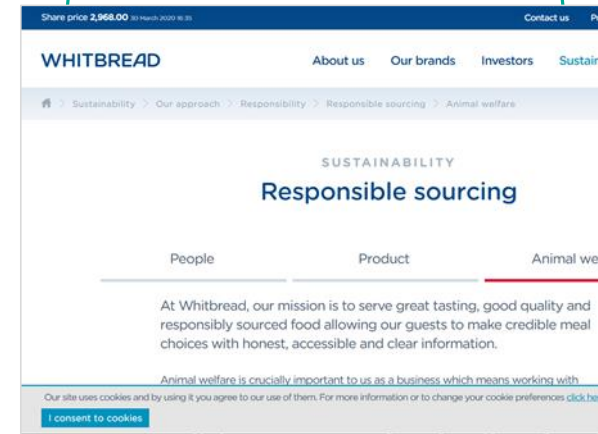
Share price 2,968.00 30 March 2020 16:35

Contact us

WHITBREAD

About us Our brands Investors Sustair

Sustainability > Our approach > Responsibility > Responsible sourcing > Animal welfare

SUSTAINABILITY

Responsible sourcing

People

Product

Animal we

At Whitbread, our mission is to serve great tasting, good quality and responsibly sourced food allowing our guests to make credible meal choices with honest, accessible and clear information.

Animal welfare is crucially important to us as a business which means working with

Our site uses cookies and by using it you agree to our use of them. For more information or to change your cookie preferences click he

I consent to cookies